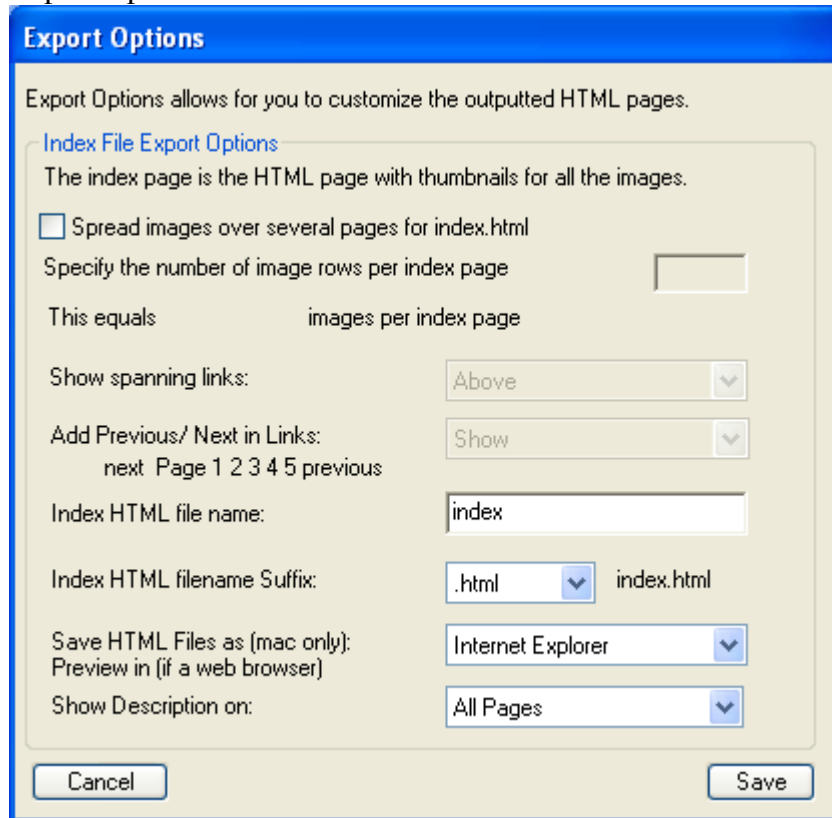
Export Options

Export Options allows for you to customize the outputted HTML pages.

Index File Export Options

The index page is the HTML page with thumbnails for all the images.

Spread images over several pages for index.html

Specify the number of image rows per index page

This equals images per index page

Show spanning links: Above

Add Previous/ Next in Links: Show

next Page 1 2 3 4 5 previous

Index HTML file name: index

Index HTML filename Suffix: .html index.html

Save HTML Files as (mac only): Preview in (if a web browser) Internet Explorer

Show Description on: All Pages

Cancel

Save